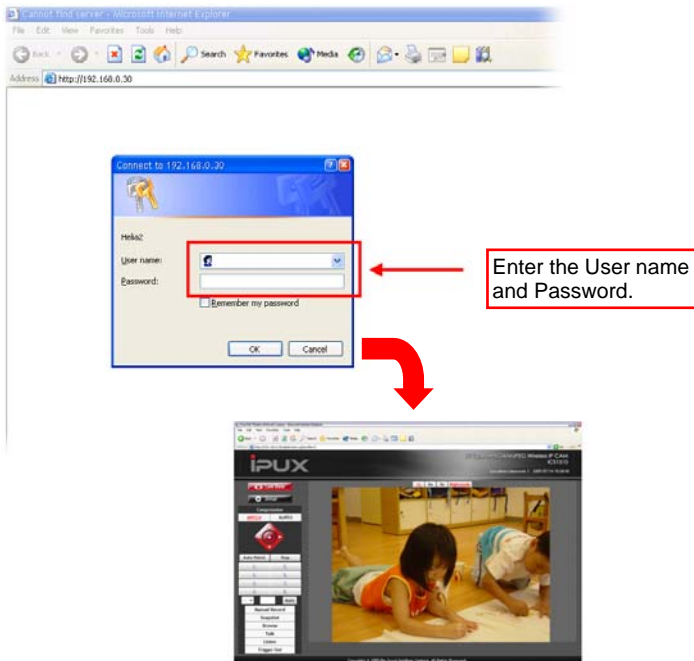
Cannot find server - Microsoft Internet Explorer

File Edit View Favorites Tools Help

Back Search Favorites Media

Address http://192.168.0.30

Connect to 192.168.0.30

Helia2

User name:

Password:

Remember my password

OK Cancel

Enter the User name and Password.

iPUX

Wireless IP CAM

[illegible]